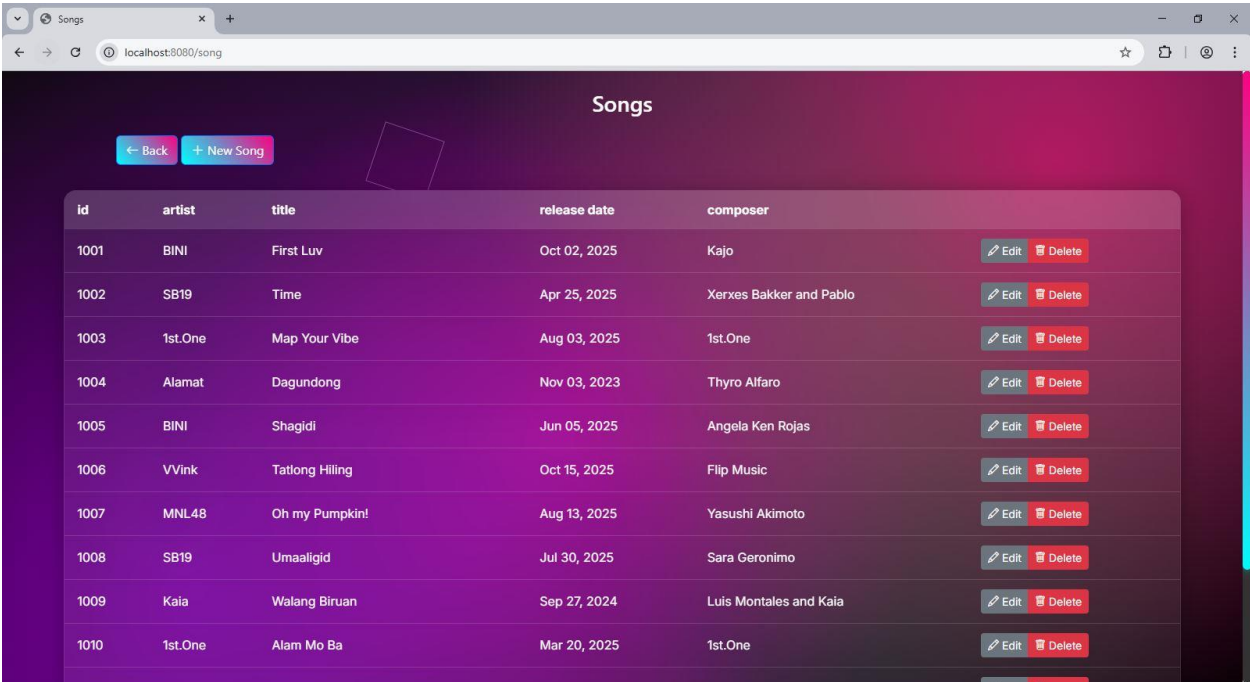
Songs ×  +

localhost:8080/song

Songs

← Back  + New Song

| id | artist | title | release date | composer | |
|---|---|---|---|---|---|
| 1001 | BINI | First Luv | Oct 02, 2025 | Kajo | Edit Delete |
| 1002 | SB19 | Time | Apr 25, 2025 | Xerxes Bakker and Pablo | Edit Delete |
| 1003 | 1st.One | Map Your Vibe | Aug 03, 2025 | 1st.One | Edit Delete |
| 1004 | Alamat | Dagundong | Nov 03, 2023 | Thyro Alfaro | Edit Delete |
| 1005 | BINI | Shagidi | Jun 05, 2025 | Angela Ken Rojas | Edit Delete |
| 1006 | VVink | Tatlong Hiling | Oct 15, 2025 | Flip Music | Edit Delete |
| 1007 | MNL48 | Oh my Pumpkin! | Aug 13, 2025 | Yasushi Akimoto | Edit Delete |
| 1008 | SB19 | Umaaligid | Jul 30, 2025 | Sara Geronimo | Edit Delete |
| 1009 | Kaia | Walang Biruan | Sep 27, 2024 | Luis Montales and Kaia | Edit Delete |
| 1010 | 1st.One | Alam Mo Ba | Mar 20, 2025 | 1st.One | Edit Delete |